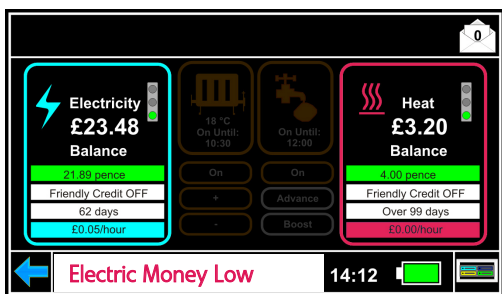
0

Electricity
£23.48
Balance
21.89 pence
Friendly Credit OFF
62 days
£0.05/hour

18 °C
On Until:
10:30

On Until:
12:00

On
+
-

On
Advance
Boost

Heat
£3.20
Balance
4.00 pence
Friendly Credit OFF
Over 99 days
£0.00/hour

Electric Money Low
14:12